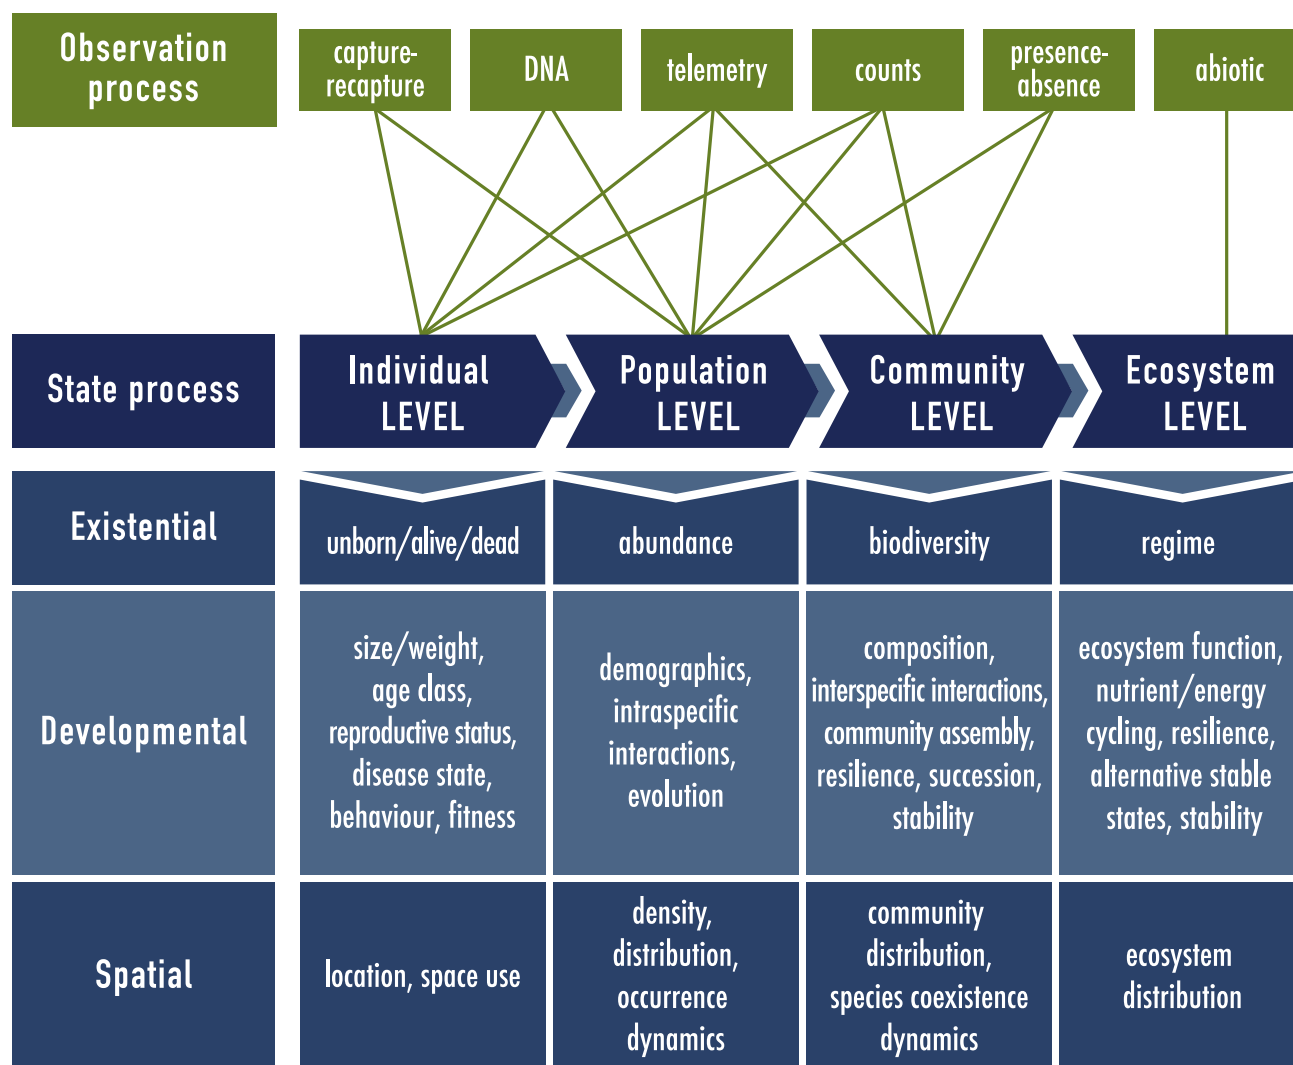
Observation process

capture-recapture

DNA

telemetry

counts

presence-absence

abiotic

State process

Individual LEVEL

Population LEVEL

Community LEVEL

Ecosystem LEVEL

| | | | | |
|---|---|---|---|---|
| Existential | unborn/alive/dead | abundance | biodiversity | regime |
| Developmental | size/weight, age class, reproductive status, disease state, behaviour, fitness | demographics, intraspecific interactions, evolution | composition, interspecific interactions, community assembly, resilience, succession, stability | ecosystem function, nutrient/energy cycling, resilience, alternative stable states, stability |
| Spatial | location, space use | density, distribution, occurrence dynamics | community distribution, species coexistence dynamics | ecosystem distribution |